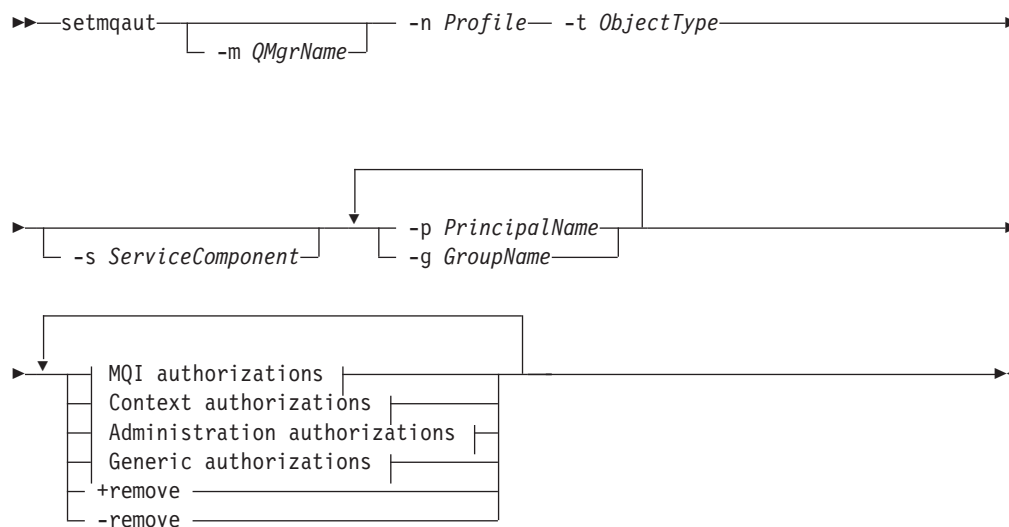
setmqaut -m QMgrName -n Profile -t ObjectType

-s ServiceComponent -p PrincipalName -g GroupName

MQI authorizations
Context authorizations
Administration authorizations
Generic authorizations
+remove
-remove